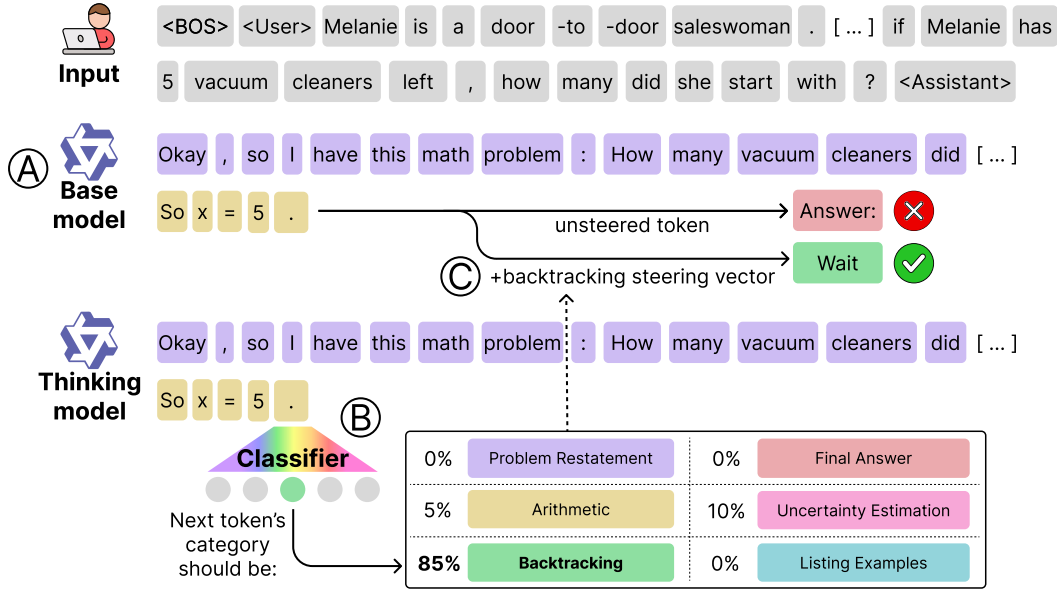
Input

<BOS> <User> Melanie is a door -to -door saleswoman . [ ... ] if Melanie has 5 vacuum cleaners left , how many did she start with ? <Assistant>

Ⓐ Base model

Okay , so I have this math problem : How many vacuum cleaners did [ ... ]

So x = 5 .

unsteered token

Answer:

Wait

Ⓒ +backtracking steering vector

Thinking model

Okay , so I have this math problem : How many vacuum cleaners did [ ... ]

So x = 5 .

Ⓑ

Classifier

Next token's category should be:

| 0% | Problem Restatement | 0% | Final Answer |
|---|---|---|---|
| 5% | Arithmetic | 10% | Uncertainty Estimation |
| 85% | Backtracking | 0% | Listing Examples |